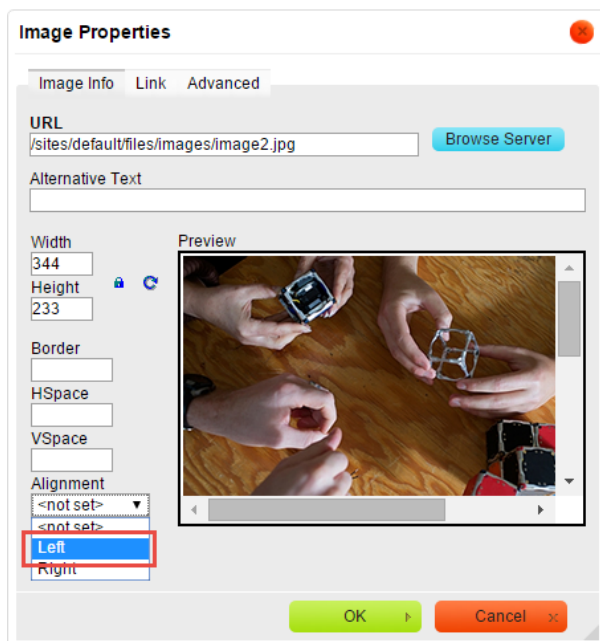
Image Properties

Image Info Link Advanced

URL
/sites/default/files/images/image2.jpg
Browse Server

Alternative Text

Width
344
Height
233

Preview

Border

HSpace

VSpace

Alignment
<not set>
<not set>
Left
Right

OK
Cancel